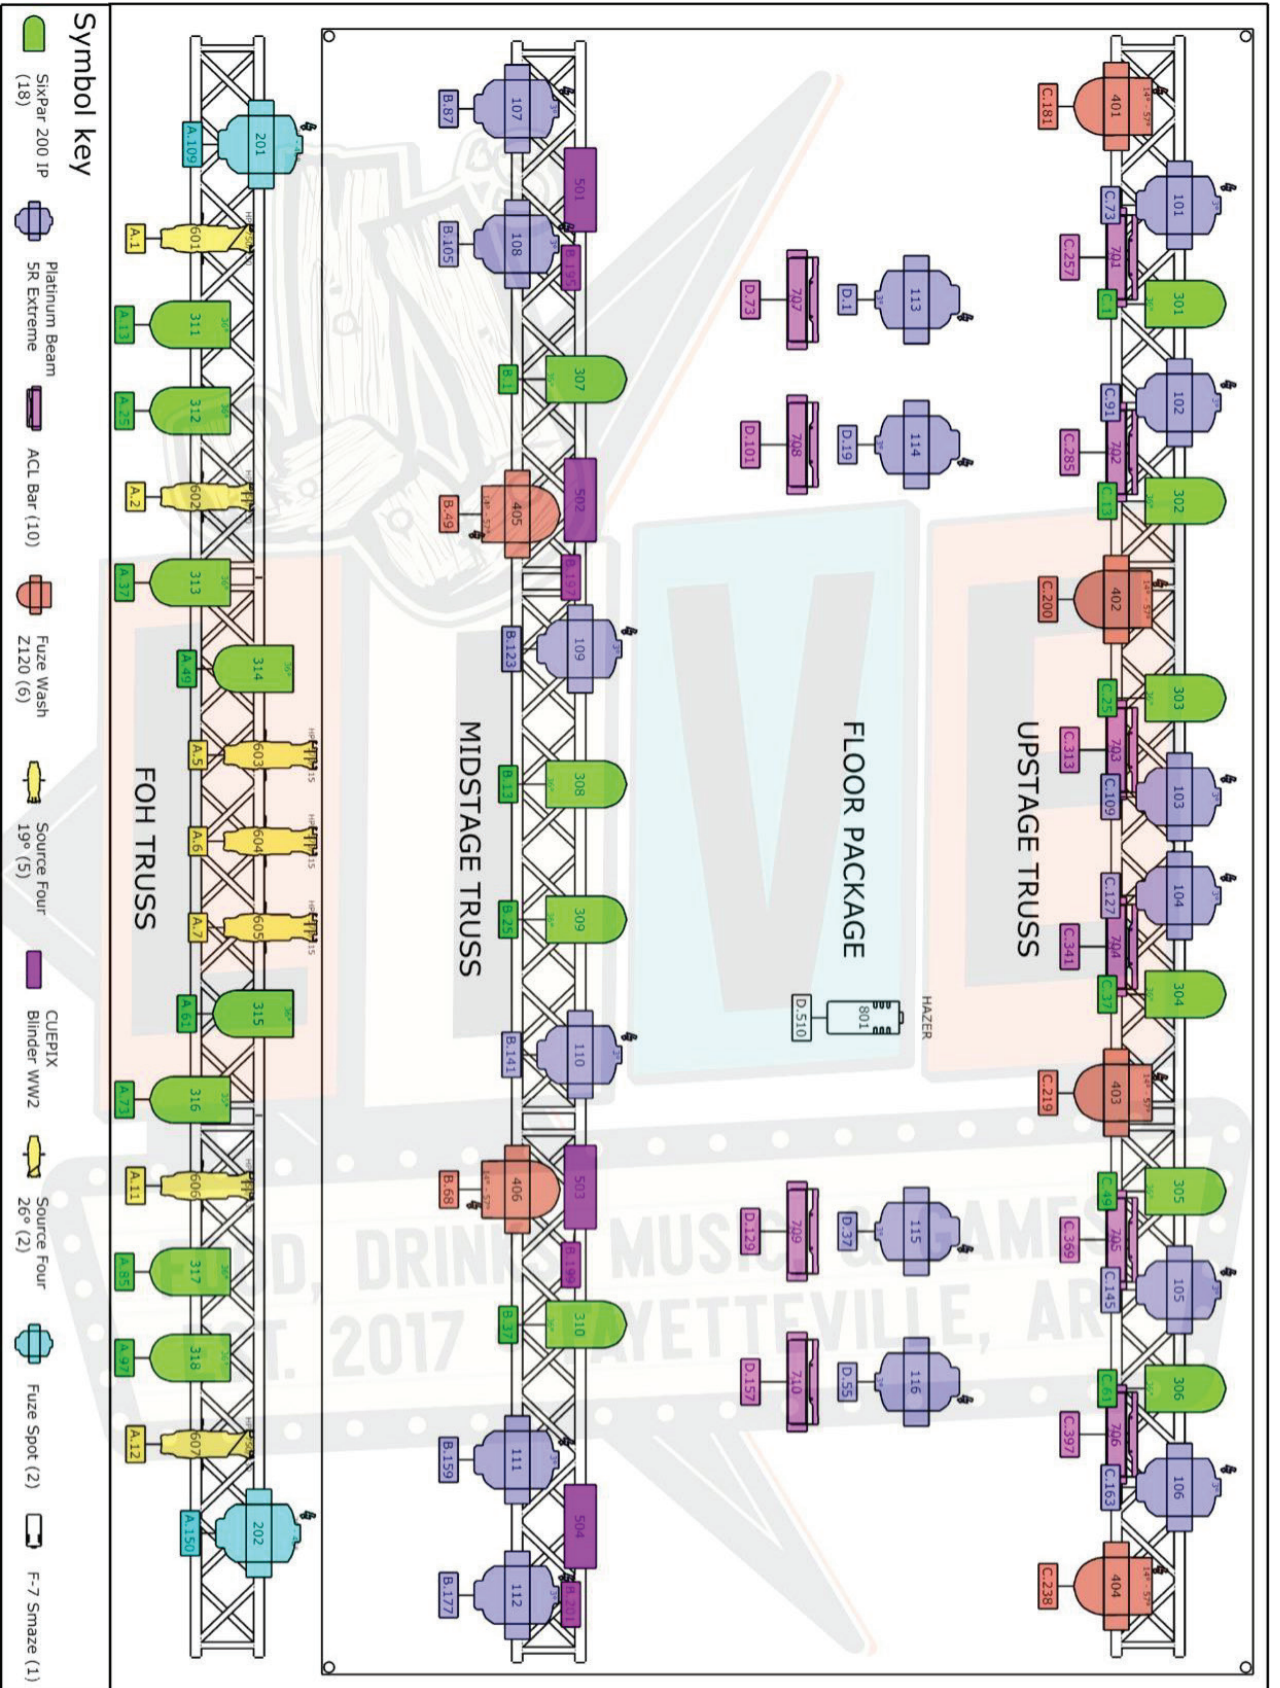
Symbol key

SixPar 200 IP (18)

Platinum Beam 5R Extreme

ACL Bar (10)

Fuze Wash Z120 (6)

Source Four 19° (5)

CUEPIX Blinder WW2

Source Four 26° (2)

Fuze Spot (2)

F-7 Smaze (1)

UPSTAGE TRUSS

401 C.181
101 C.73
701 C.257
301 C.1
102 C.91
702 C.285
302 C.13
402 C.200
303 C.25
703 C.313
103 C.109
104 C.127
704 C.341
304 C.37
403 C.219
305 C.49
705 C.369
105 C.145
306 C.61
706 C.397
106 C.163
404 C.238

FLOOR PACKAGE

707 D.73
113 D.1
708 D.101
114 D.19
801 D.510 HAZER
709 D.129
115 D.37
710 D.157
116 D.55

MIDSTAGE TRUSS

107 B.87
501
108 B.105
B.195
307 B.1
502
405 B.49
B.197
109 B.123
308 B.13
309 B.25
110 B.141
503
406 B.68
B.199
310 B.37
111 B.159
504
112 B.177
B.201

FOH TRUSS

201 A.109
601 A.1
311 A.13
312 A.25
602 A.2
313 A.37
314 A.49
603 A.5
604 A.6
605 A.7
315 A.61
316 A.73
606 A.11
317 A.85
318 A.97
607 A.12
202 A.150

FOOD, DRINKS, MUSIC & GAMES
EST. 2017 FAYETTEVILLE, AR